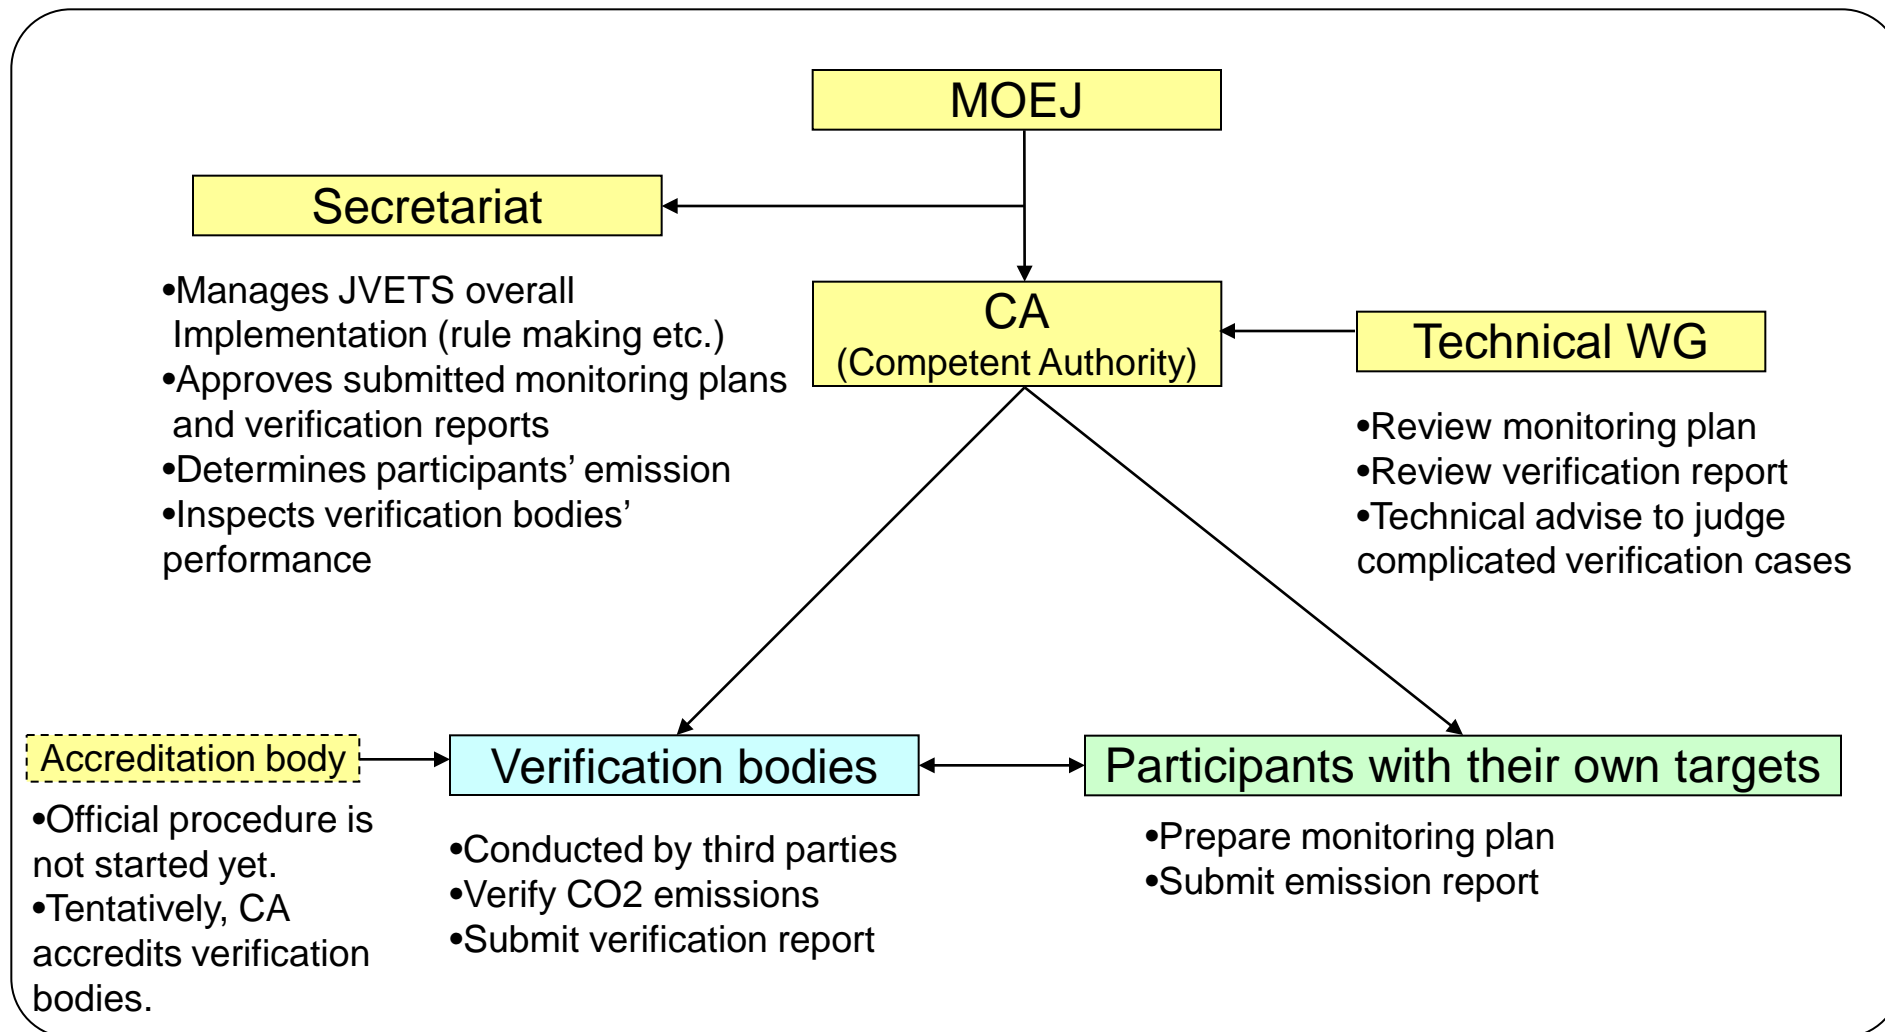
MOEJ

Secretariat

•Manages JVETS overall Implementation (rule making etc.)
•Approves submitted monitoring plans and verification reports
•Determines participants' emission
•Inspects verification bodies' performance

CA
(Competent Authority)

Technical WG

•Review monitoring plan
•Review verification report
•Technical advise to judge complicated verification cases

Accreditation body

•Official procedure is not started yet.
•Tentatively, CA accredits verification bodies.

Verification bodies

•Conducted by third parties
•Verify CO2 emissions
•Submit verification report

Participants with their own targets

•Prepare monitoring plan
•Submit emission report